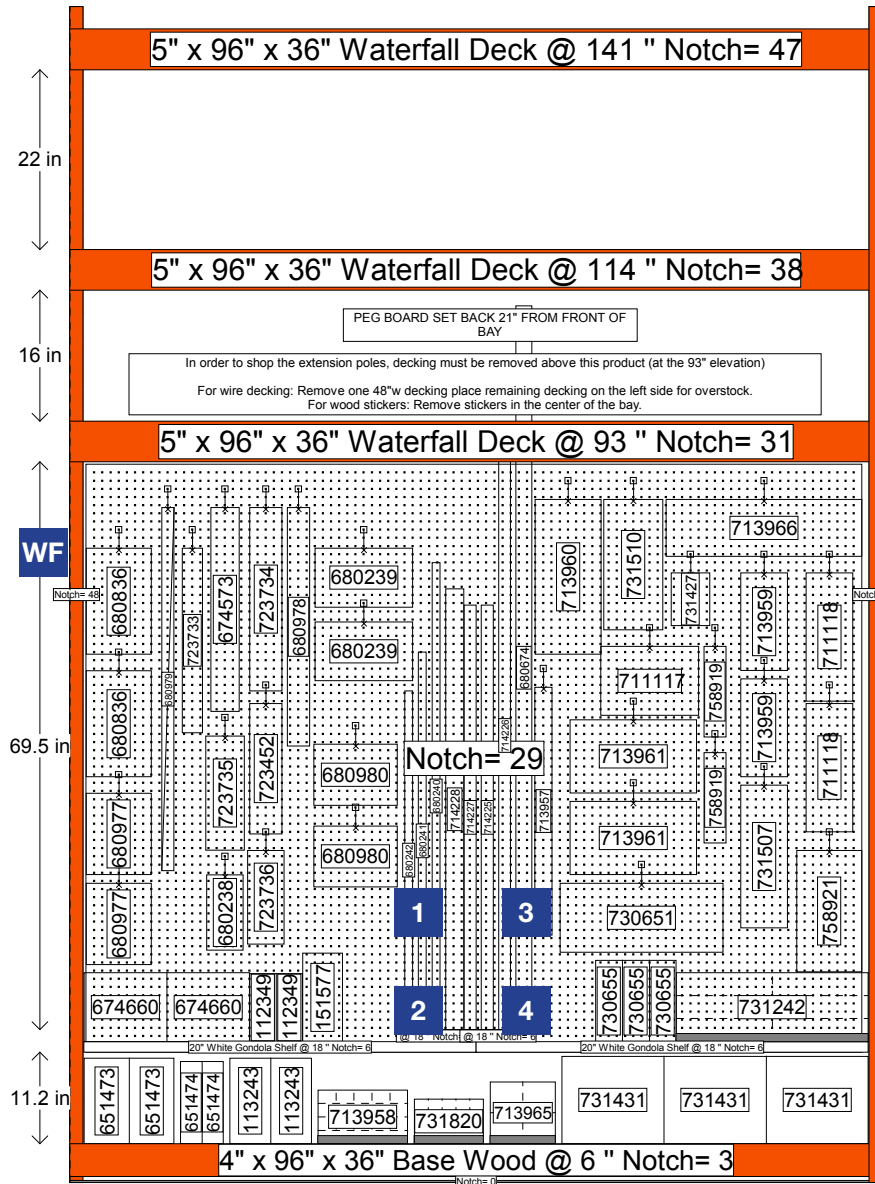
5" x 96" x 36" Waterfall Deck @ 141 " Notch= 47

22 in

5" x 96" x 36" Waterfall Deck @ 114 " Notch= 38

16 in

PEG BOARD SET BACK 21" FROM FRONT OF BAY

In order to shop the extension poles, decking must be removed above this product (at the 93" elevation)

For wire decking: Remove one 48"w decking place remaining decking on the left side for overstock.
For wood stickers: Remove stickers in the center of the bay.

5" x 96" x 36" Waterfall Deck @ 93 " Notch= 31

WF

Notch= 48

69.5 in

680836
680836
680977
680977
680979
723733
674573
723735
680238
723734
723452
723736
680978
680239
680239
680980
680980
680242
680241
680240
714228
714227
714226
714225
680674
713957
713960
731510
731427
713966
711117
713961
713961
730651
758919
758919
713959
713959
731507
711118
711118
758921
Notch= 29
1
2
3
4
674660
674660
112349
112349
151577
730655
730655
730655
731242

20" White Gondola Shelf @ 18 " Notch= 6
@ 18 " Notch @ 18 " Notch= 6
20" White Gondola Shelf @ 18 " Notch= 6

11.2 in

651473
651473
651474
651474
113243
113243
713958
731820
713965
731431
731431
731431

4" x 96" x 36" Base Wood @ 6 " Notch= 3

Notch= 0